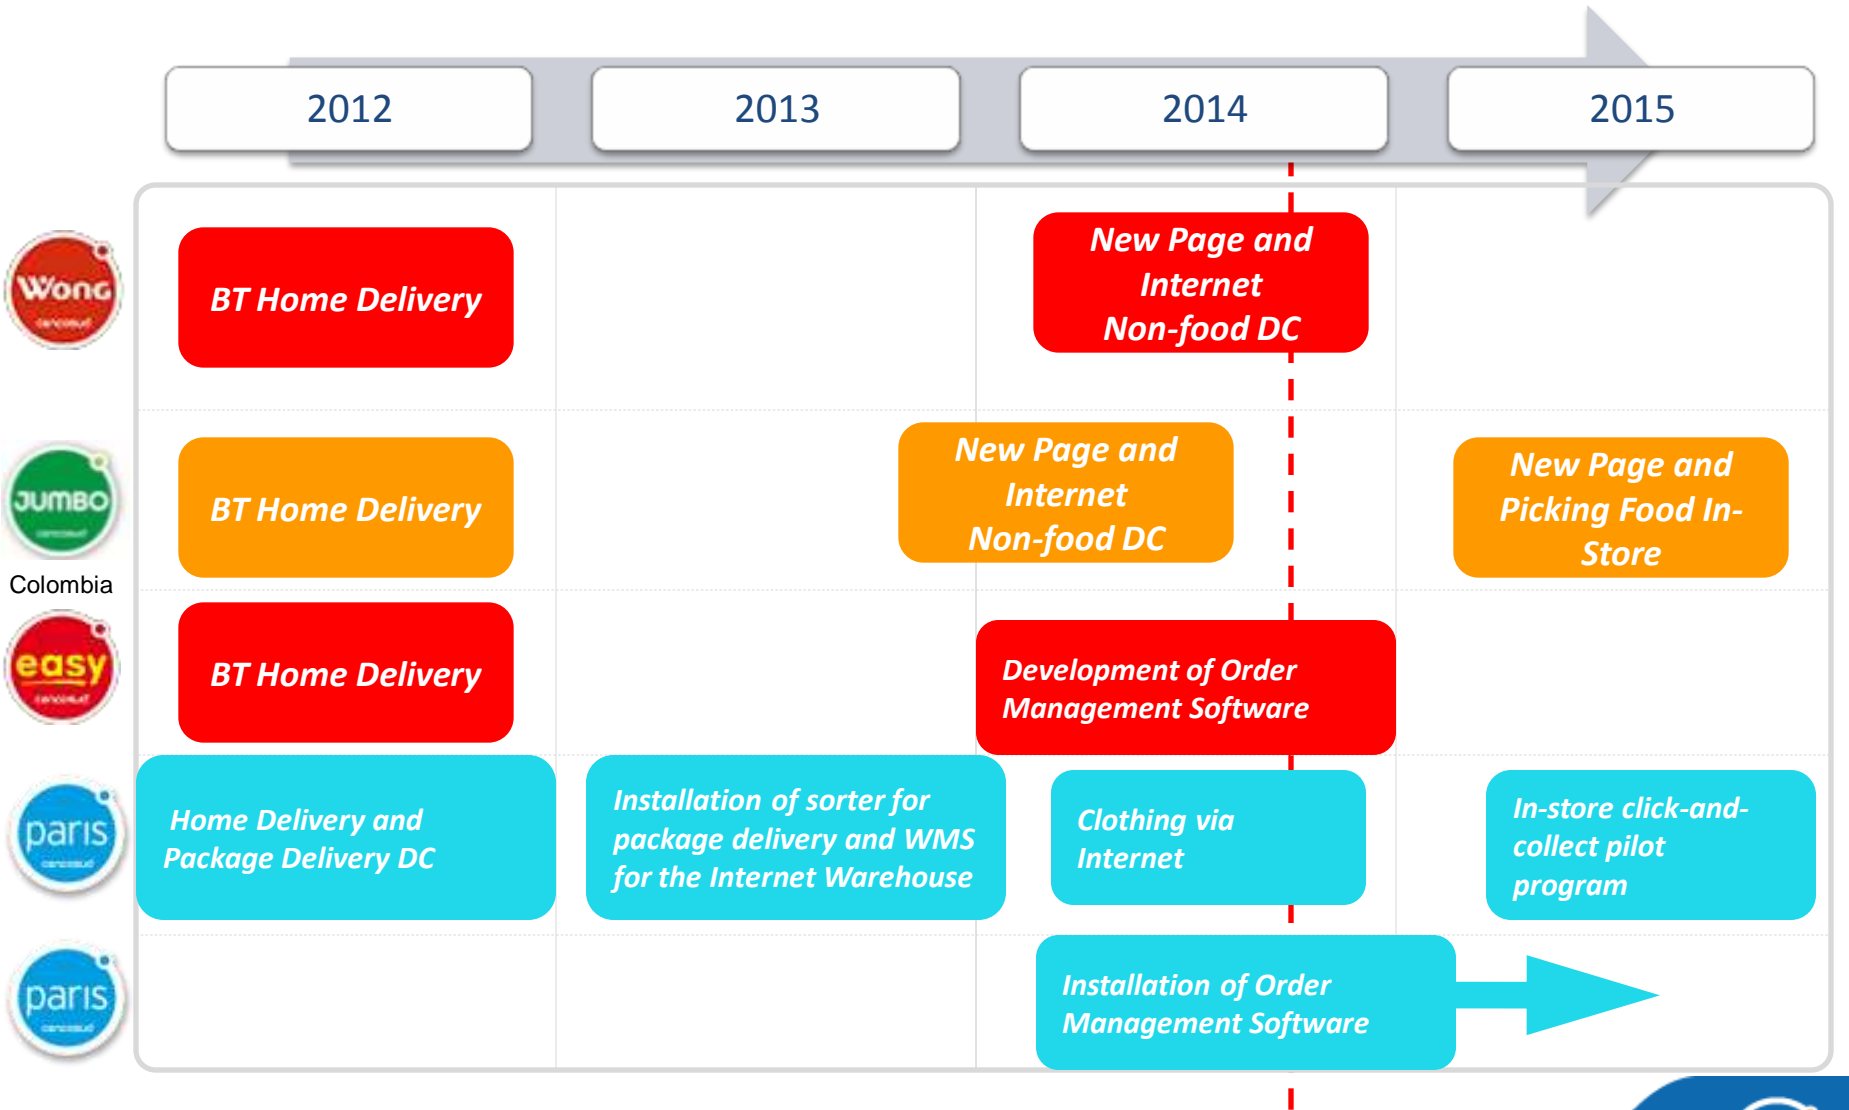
| 2012 | 2013 | 2014 | 2015 |
|---|---|---|---|

Wong

BT Home Delivery

New Page and Internet Non-food DC

Jumbo

BT Home Delivery

New Page and Internet Non-food DC

New Page and Picking Food In-Store

Colombia

easy

BT Home Delivery

Development of Order Management Software

paris

Home Delivery and Package Delivery DC

Installation of sorter for package delivery and WMS for the Internet Warehouse

Clothing via Internet

In-store click-and-collect pilot program

paris

Installation of Order Management Software